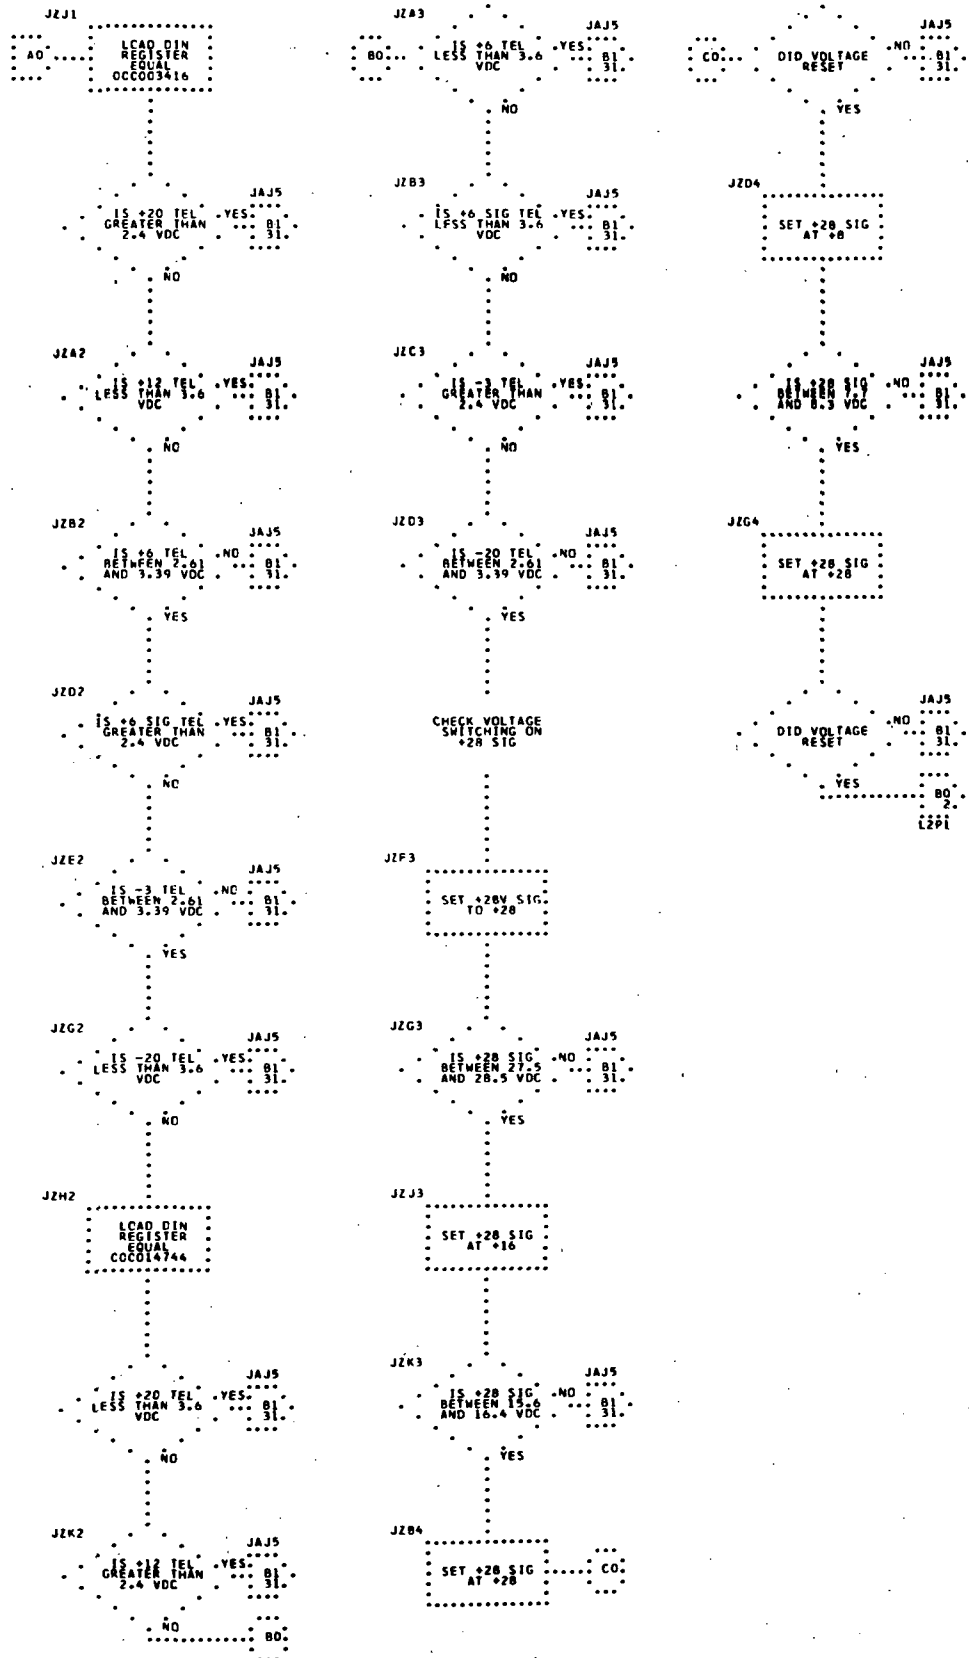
JZJ1
A0
LOAD DIN REGISTER EQUAL 0CC003416

IS +20 TEL GREATER THAN 2.4 VDC
YES
JAJ5
B1
31
NO

JZA2
IS +12 TEL LESS THAN 3.6 VDC
YES
JAJ5
B1
31
NO

JZB2
IS +6 TEL BETWEEN 2.61 AND 3.39 VDC
NO
JAJ5
B1
31
YES

JZD2
IS +6 SIG TEL GREATER THAN 2.4 VDC
YES
JAJ5
B1
31
NO

JZE2
IS -3 TEL BETWEEN 2.61 AND 3.39 VDC
NO
JAJ5
B1
31
YES

JZG2
IS -20 TEL LESS THAN 3.6 VDC
YES
JAJ5
B1
31
NO

JZH2
LOAD DIN REGISTER EQUAL COC014744

IS +20 TEL LESS THAN 3.6 VDC
YES
JAJ5
B1
31
NO

JZK2
IS +12 TEL GREATER THAN 2.4 VDC
YES
JAJ5
B1
31
NO
B0

JZA3
B0
IS +6 TEL LESS THAN 3.6 VDC
YES
JAJ5
B1
31
NO

JZB3
IS +6 SIG TEL LESS THAN 3.6 VDC
YES
JAJ5
B1
31
NO

JZC3
IS -3 TEL GREATER THAN 2.4 VDC
YES
JAJ5
B1
31
NO

JZD3
IS -20 TEL BETWEEN 2.61 AND 3.39 VDC
NO
JAJ5
B1
31
YES

CHECK VOLTAGE SWITCHING ON +28 SIG

JZF3
SET +28V SIG TO +28

JZG3
IS +28 SIG BETWEEN 27.5 AND 28.5 VDC
NO
JAJ5
B1
31
YES

JZJ3
SET +28 SIG AT +16

JZK3
IS +28 SIG BETWEEN 15.6 AND 16.4 VDC
NO
JAJ5
B1
31
YES

JZB4
SET +28 SIG AT +28
C0

C0
DID VOLTAGE RESET
NO
JAJ5
B1
31
YES

JZD4
SET +28 SIG AT +8

IS +28 SIG BETWEEN 7.7 AND 8.3 VDC
NO
JAJ5
B1
31
YES

JZG4
SET +28 SIG AT +28

DID VOLTAGE RESET
NO
JAJ5
B1
31
YES
B0
2
L2P1